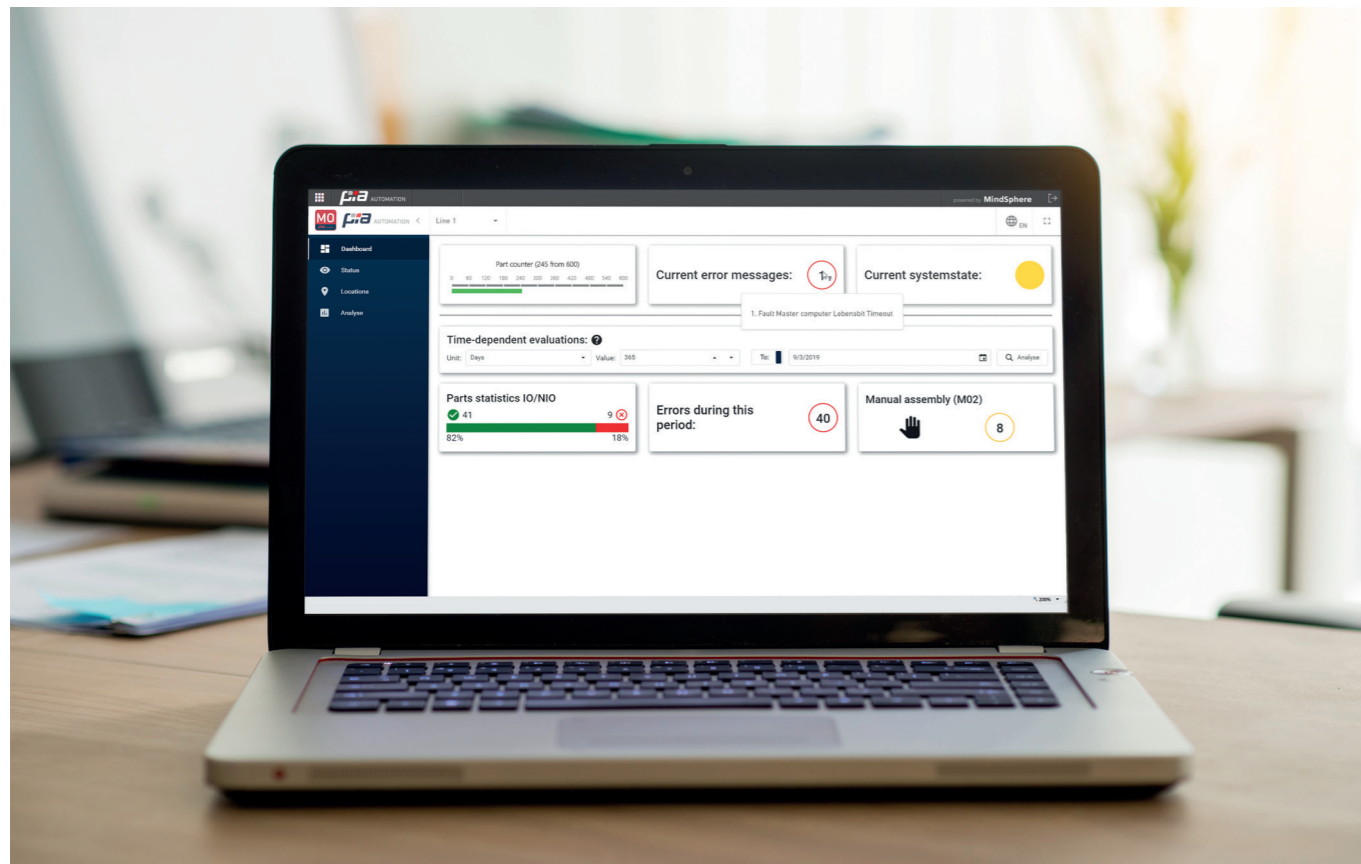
pia AUTOMATION

powered by MindSphere

MO pia AUTOMATION <

Line 1

EN

Dashboard

Status

Locations

Analyse

Part counter (245 from 600)

0 60 120 180 240 300 360 420 480 540 600

Current error messages: 1

1. Fault Master computer Lebensbit Timeout

Current systemstate:

Time-dependent evaluations:

Unit: Days

Value: 365

To: 9/3/2019

Analyse

Parts statistics IO/NIO

41

9

82%

18%

Errors during this period:

40

Manual assembly (M02)

8

200%